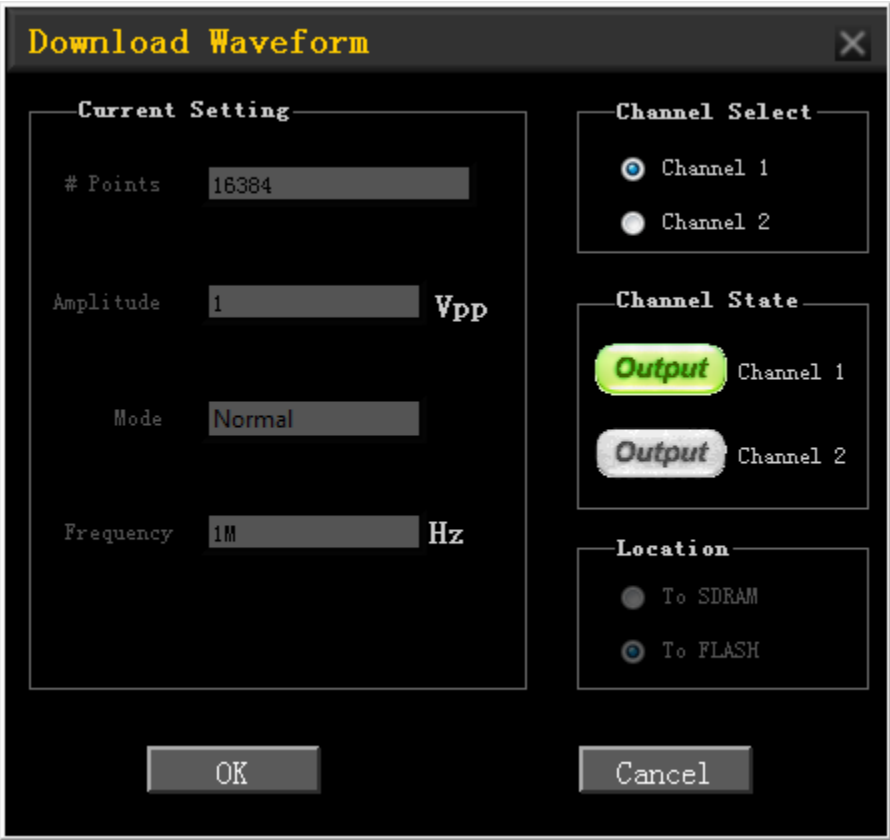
Download Waveform

Current Setting

# Points 16384

Amplitude 1 Vpp

Mode Normal

Frequency 1M Hz

Channel Select

Channel 1

Channel 2

Channel State

Output Channel 1

Output Channel 2

Location

To SDRAM

To FLASH

OK

Cancel